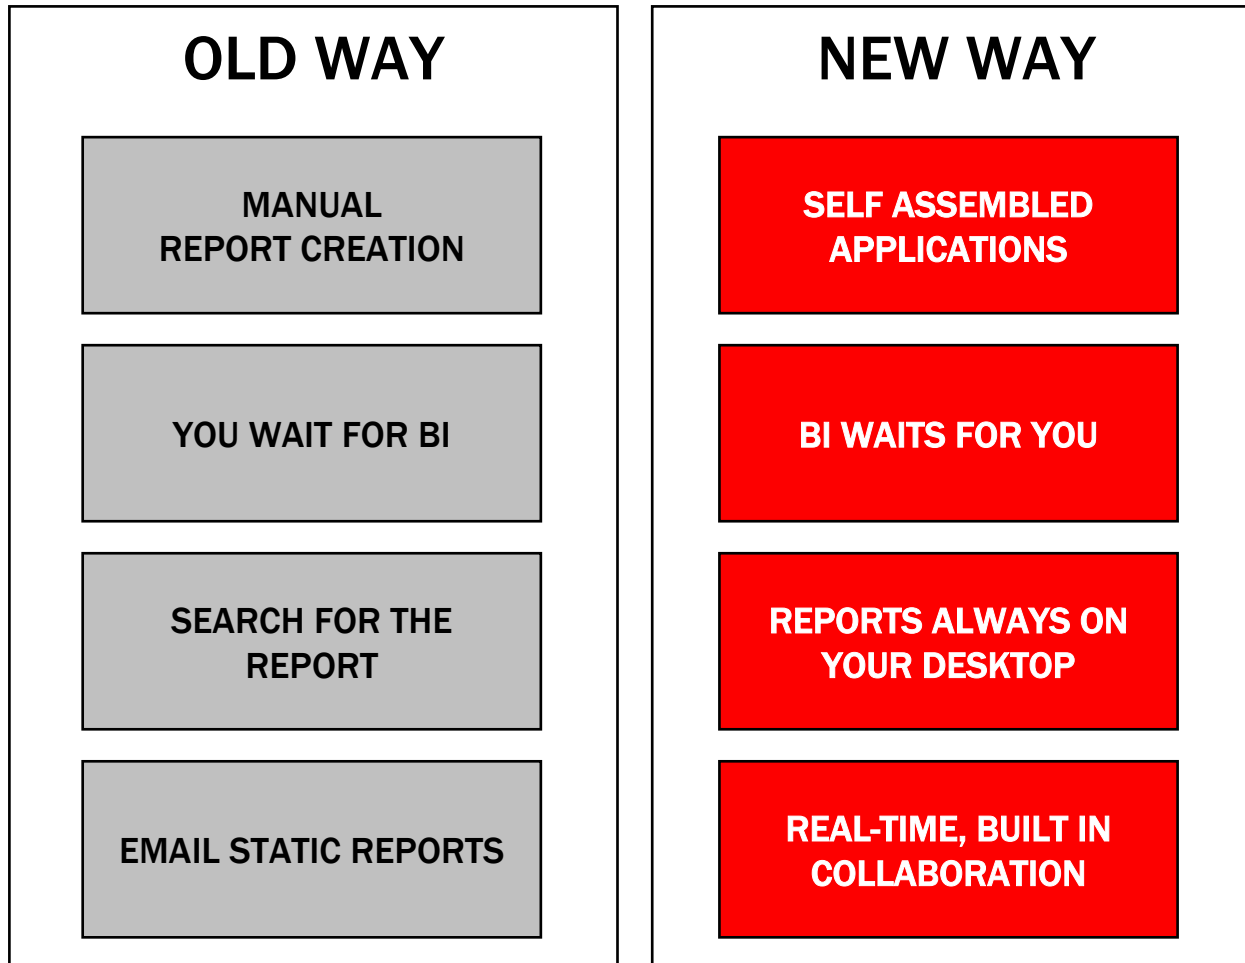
OLD WAY

MANUAL REPORT CREATION

YOU WAIT FOR BI

SEARCH FOR THE REPORT

EMAIL STATIC REPORTS

NEW WAY

SELF ASSEMBLED APPLICATIONS

BI WAITS FOR YOU

REPORTS ALWAYS ON YOUR DESKTOP

REAL-TIME, BUILT IN COLLABORATION